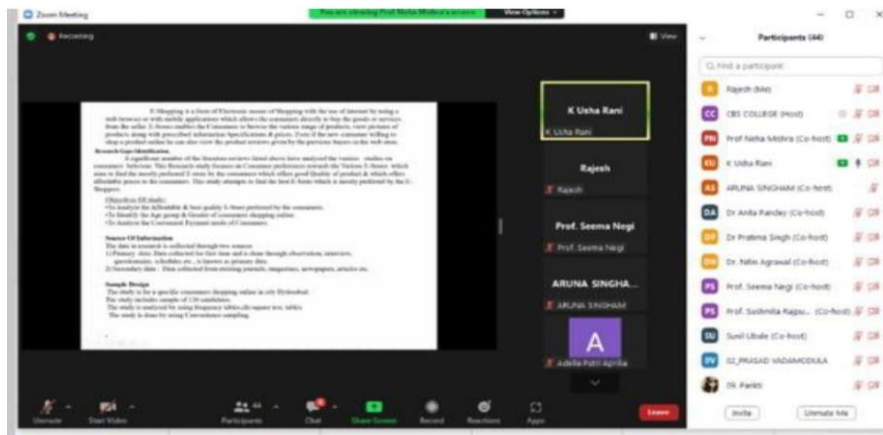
Zoom Meeting

You are viewing Prof Neha Mishra's screen

View Options

Recording

View

E-Shopping is a form of Electronic means of Shopping with the use of internet by using a web browser or with mobile application which allows the consumer directly to buy the goods or services from the seller. E-Stores enables the Consumers to browse the various range of products, view pictures of products along with prescribed information Specifications & prices. Even if the new consumer willing to shop a product online he can also view the product reviews given by the previous buyers in the web store.

Research Gaps Identification

A significant number of the literature reviews listed above have analyzed the various studies on consumer behavior. This Research study focuses on Consumer preferences towards the Various E-Stores which aims to find the mostly preferred E-store by the consumers which offers good Quality of products & which offers affordable prices to the consumers. This study attempts to find the best E-Store which is mostly preferred by the E-Shoppers.

Objectives Of study:
• To Analyze the Affordable & best quality E-Store preferred by the consumers.
• To Identify the Age group & Gender of consumers shopping online.
• To Analyze the Convenient Payment mode of consumers.

Sources Of Information
The data in research is collected through two sources
1) Primary data: Data collected for first time and is done through observation, interview, questionnaire, schedules etc., is known as primary data.
2) Secondary data: Data collected from existing journals, magazines, newspapers, articles etc.

Sample Design
The study is for a specific consumers shopping online in city Hyderabad.
The study includes sample of 120 candidates.
The study is analyzed by using frequency tables,chi square test, tables
The study is done by using Convenience sampling.

K Usha Rani
K Usha Rani

Rajesh
Rajesh

Prof. Seema Negi
Prof. Seema Negi

ARUNA SINGHA...
ARUNA SINGHAM

A
Adella Putri Aprilia

Participants (44)

Find a participant

Rajesh (Me)
CBS COLLEGE (Host)
Prof Neha Mishra (Co-host)
K Usha Rani
ARUNA SINGHAM (Co-host)
Dr Anita Pandey (Co-host)
Dr Pratima Singh (Co-host)
Dr. Nitin Agrawal (Co-host)
Prof. Seema Negi (Co-host)
Prof. Sushmita Rajpu... (Co-host)
Sunil Ubale (Co-host)
02_PRASAD VADAMODULA
Dr. Pankti

Invite
Unmute Me

Unmute
Start Video
Participants 44
Chat
Share Screen
Record
Reactions
Apps
Leave